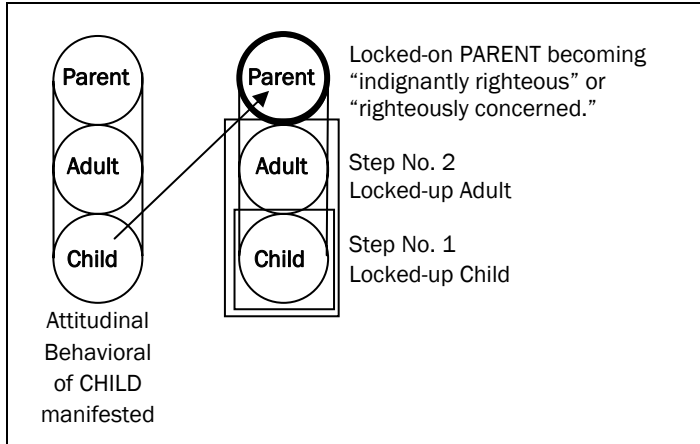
Parent

Adult

Child

Attitudinal Behavioral of CHILD manifested

Parent

Adult

Child

Locked-on PARENT becoming "indignantly righteous" or "righteously concerned."

Step No. 2
Locked-up Adult

Step No. 1
Locked-up Child